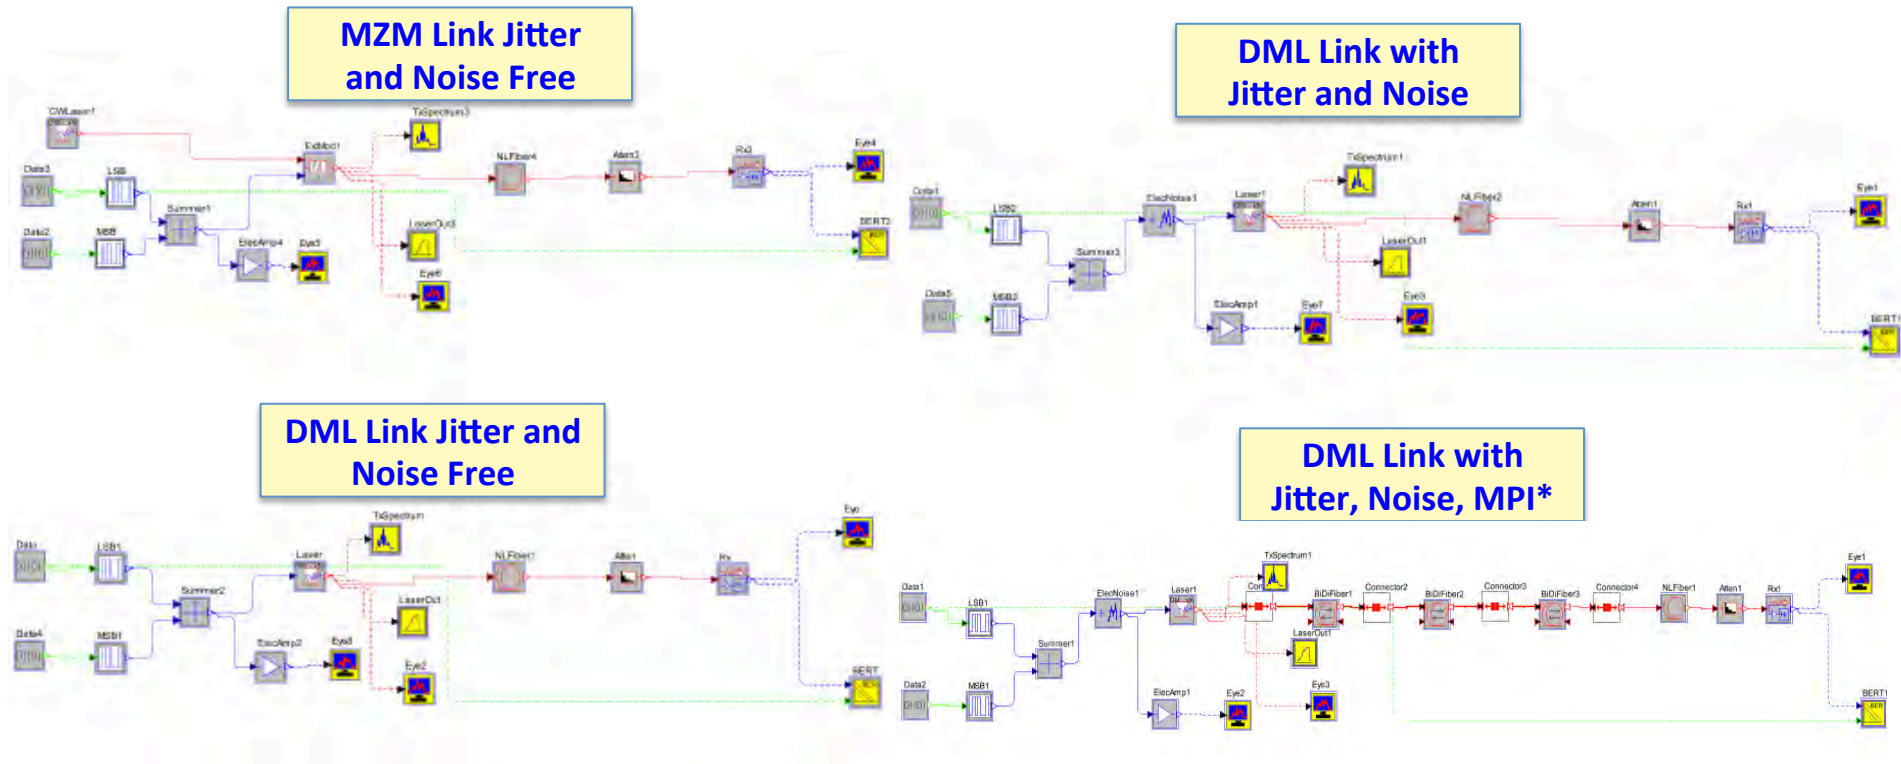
MZM Link Jitter and Noise Free

CWLaser1

TxSpectrum3

ExtMod1

NLFiber4

Atten3

Rx3

Eye4

Data3

LSB

Summer1

LaserOut3

BERT3

Data2

MSB

ElecAmp4

Eye5

Eye6

DML Link with Jitter and Noise

TxSpectrum1

Data1

LSB2

ElecNoise1

Laser1

NLFiber2

Atten1

Rx1

Eye1

Summer3

LaserOut1

Data5

MSB2

ElecAmp1

Eye7

Eye3

BERT1

DML Link Jitter and Noise Free

TxSpectrum

Eye

Data

LSB1

Laser

NLFiber1

Atten

Rx

Summer2

LaserOut

Data4

MSB1

ElecAmp2

Eye8

Eye2

BERT

DML Link with Jitter, Noise, MPI*

TxSpectrum1

Data1

LSB1

ElecNoise1

Laser1

Con

BiDiFiber1

Connector2

BiDiFiber2

Connector3

BiDiFiber3

Connector4

NLFiber1

Atten1

Rx1

Eye1

Summer1

LaserOut1

Data2

MSB1

ElecAmp1

Eye2

Eye3

BERT1